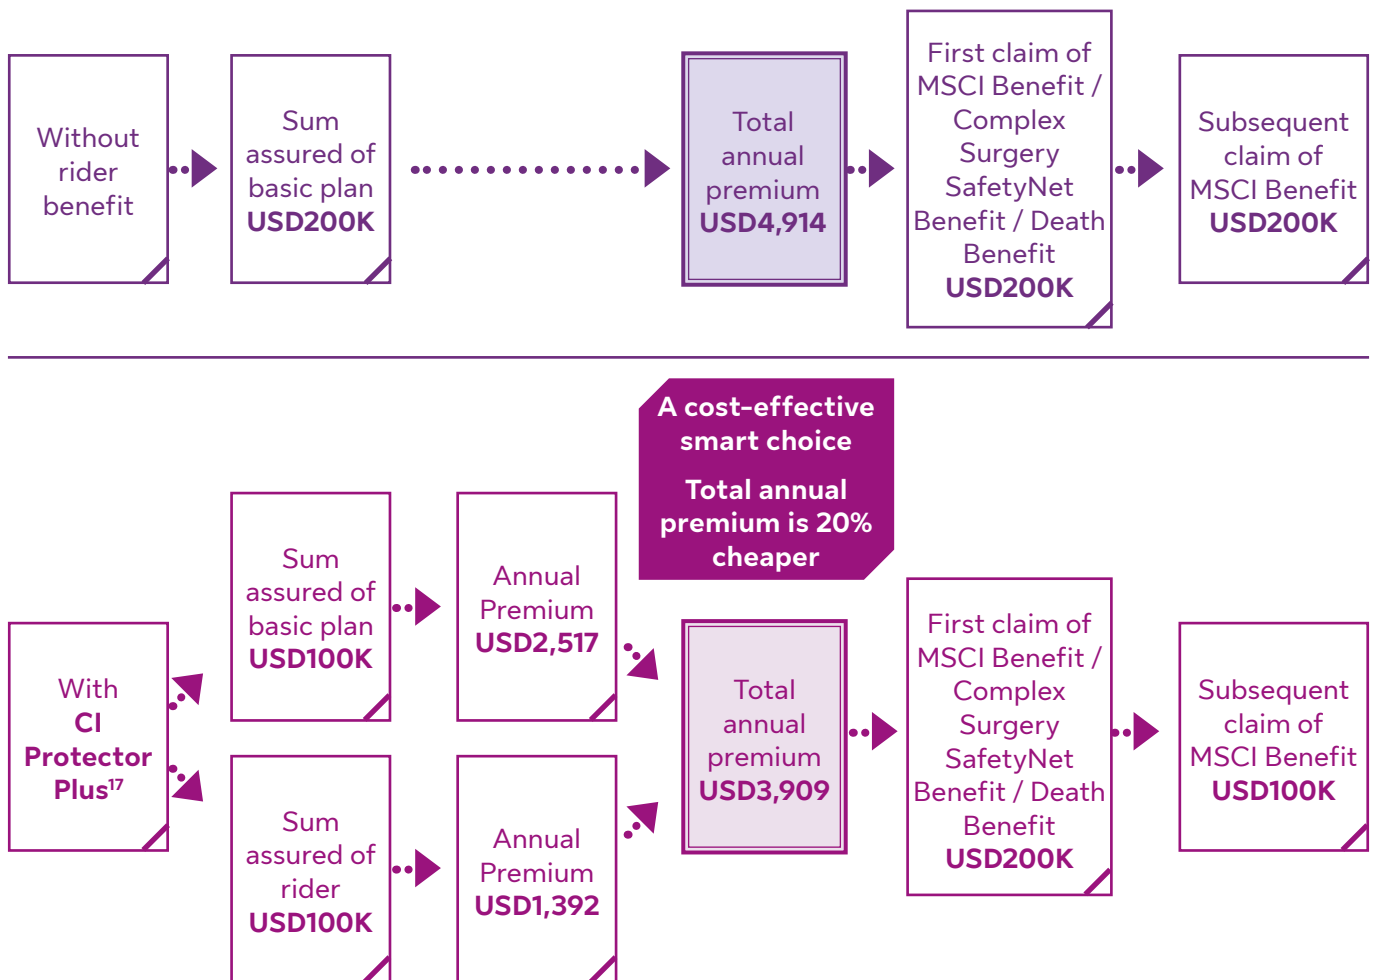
Without rider benefit

Sum assured of basic plan **USD200K**

Total annual premium **USD4,914**

First claim of MSCI Benefit / Complex Surgery SafetyNet Benefit / Death Benefit **USD200K**

Subsequent claim of MSCI Benefit **USD200K**

**A cost-effective smart choice**

**Total annual premium is 20% cheaper**

With **CI Protector Plus**$^{17}$

Sum assured of basic plan **USD100K**

Annual Premium **USD2,517**

Sum assured of rider **USD100K**

Annual Premium **USD1,392**

Total annual premium **USD3,909**

First claim of MSCI Benefit / Complex Surgery SafetyNet Benefit / Death Benefit **USD200K**

Subsequent claim of MSCI Benefit **USD100K**